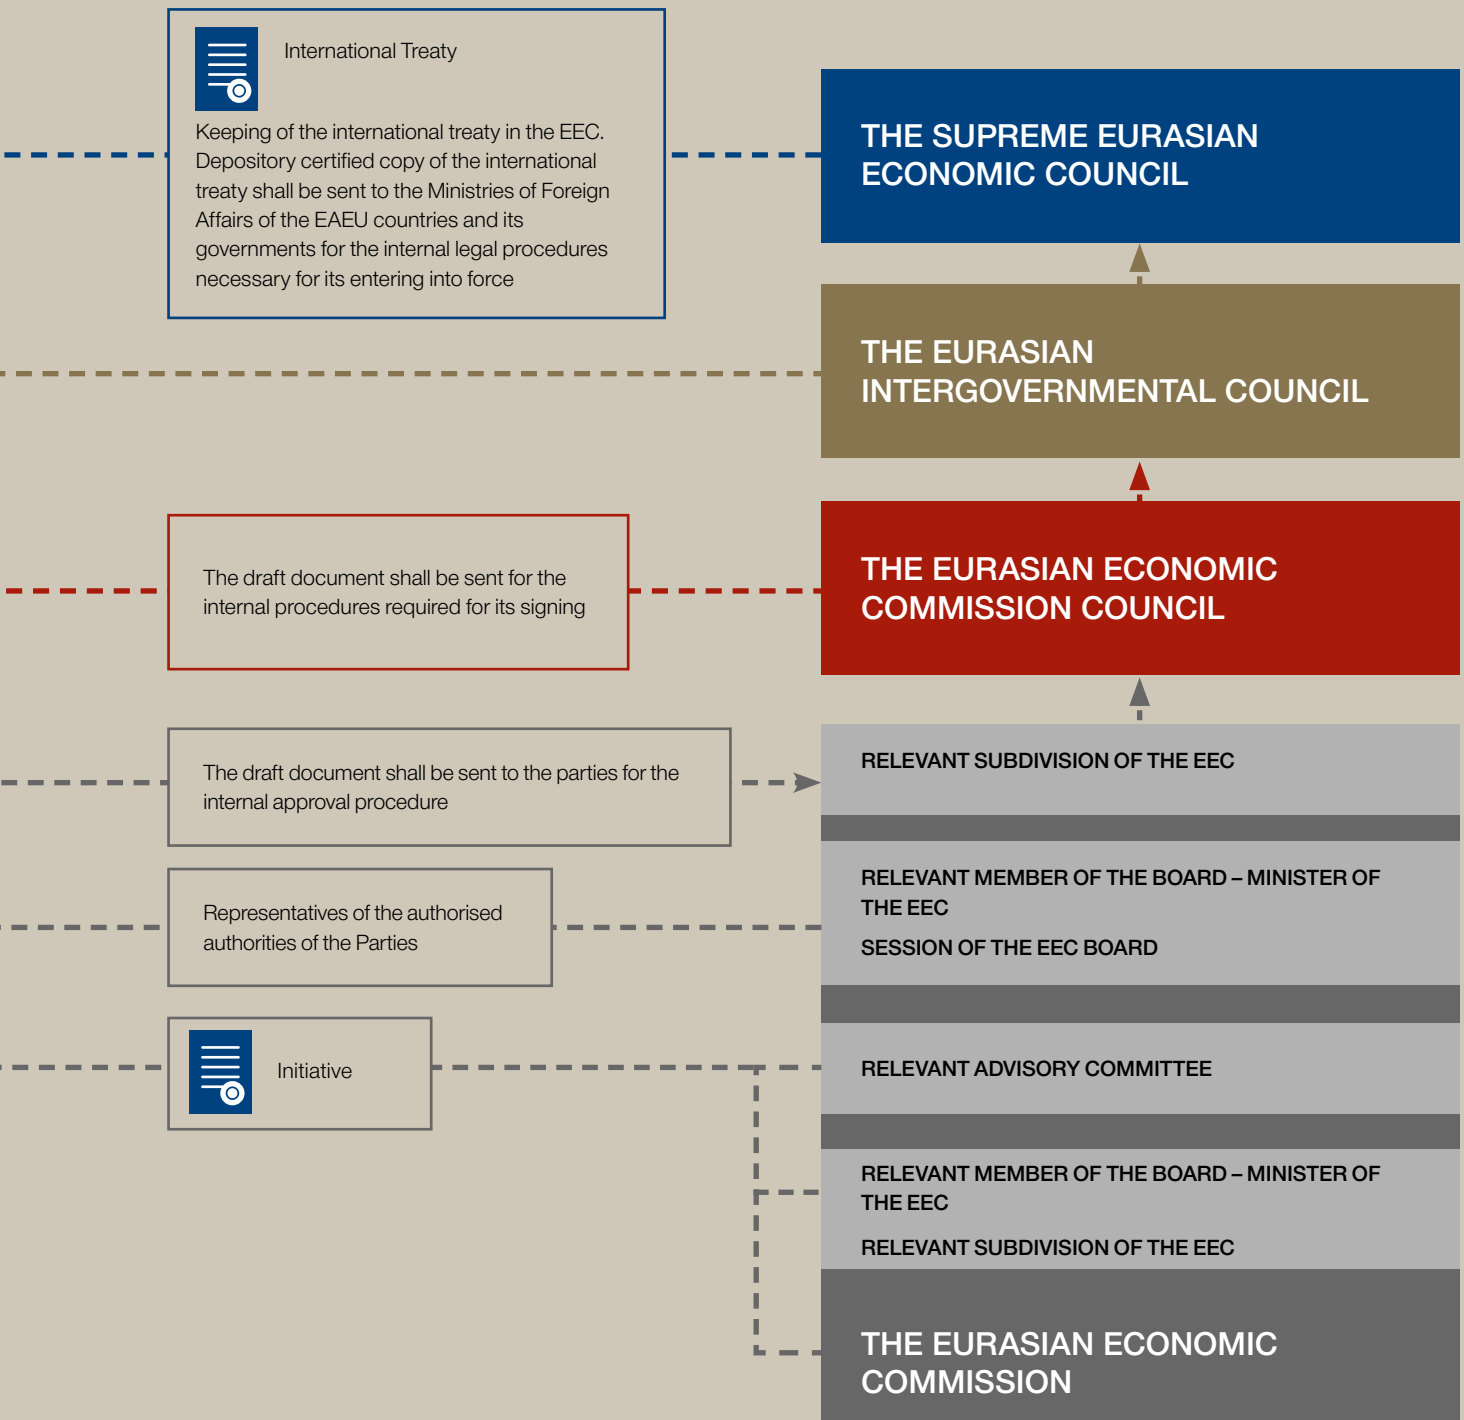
International Treaty

Keeping of the international treaty in the EEC. Depository certified copy of the international treaty shall be sent to the Ministries of Foreign Affairs of the EAEU countries and its governments for the internal legal procedures necessary for its entering into force

THE SUPREME EURASIAN ECONOMIC COUNCIL

THE EURASIAN INTERGOVERNMENTAL COUNCIL

The draft document shall be sent for the internal procedures required for its signing

THE EURASIAN ECONOMIC COMMISSION COUNCIL

The draft document shall be sent to the parties for the internal approval procedure

RELEVANT SUBDIVISION OF THE EEC

Representatives of the authorised authorities of the Parties

RELEVANT MEMBER OF THE BOARD – MINISTER OF THE EEC

SESSION OF THE EEC BOARD

Initiative

RELEVANT ADVISORY COMMITTEE

RELEVANT MEMBER OF THE BOARD – MINISTER OF THE EEC

RELEVANT SUBDIVISION OF THE EEC

THE EURASIAN ECONOMIC COMMISSION